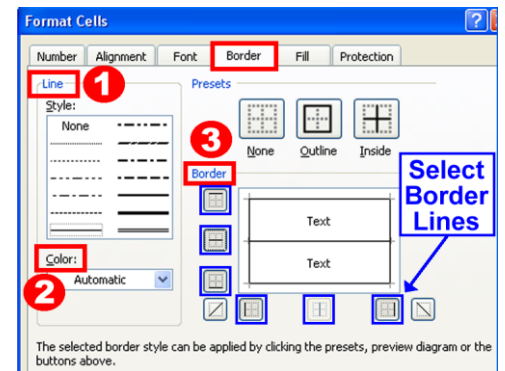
Format Cells

Number Alignment Font Border Fill Protection

Line
1
Style:
None

Presets
None Outline Inside

3
Border

Select Border Lines

Text
Text

Color:
2
Automatic

The selected border style can be applied by clicking the presets, preview diagram or the buttons above.